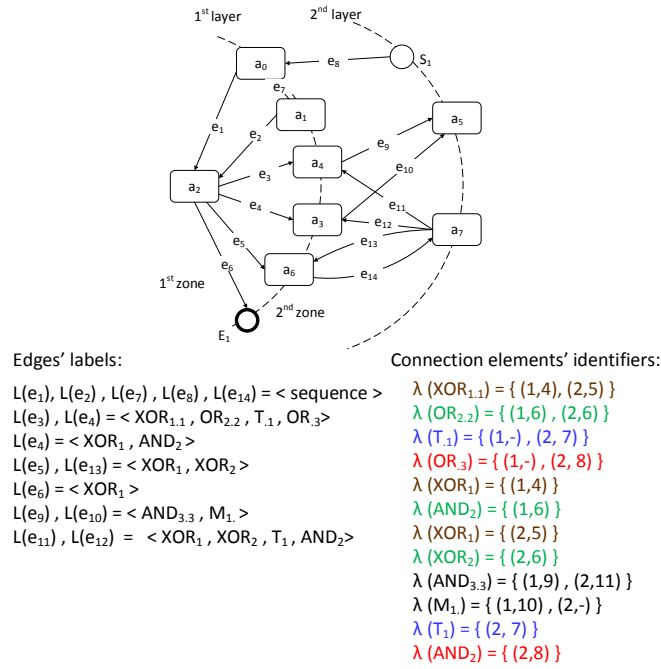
1$^{st}$ layer

2$^{nd}$ layer

$a_0$

$e_8$

$S_1$

$e_7$

$a_1$

$a_5$

$e_1$

$e_2$

$e_9$

$a_4$

$e_3$

$e_{10}$

$a_2$

$e_4$

$e_{11}$

$a_3$

$e_{12}$

$e_5$

$a_7$

$e_{13}$

$e_6$

$a_6$

$e_{14}$

1$^{st}$ zone

2$^{nd}$ zone

$E_1$

Edges' labels:

L($e_1$), L($e_2$) , L($e_7$) , L($e_8$) , L($e_{14}$) = < sequence >
L($e_3$) , L($e_4$) = < $XOR_{1.1}$ , $OR_{2.2}$ , $T_{.1}$ , $OR_{.3}$>
L($e_4$) = < $XOR_1$ , $AND_2$ >
L($e_5$) , L($e_{13}$) = < $XOR_1$ , $XOR_2$ >
L($e_6$) = < $XOR_1$ >
L($e_9$) , L($e_{10}$) = < $AND_{3.3}$ , $M_{1.}$ >
L($e_{11}$) , L($e_{12}$) = < $XOR_1$ , $XOR_2$ , $T_1$ , $AND_2$>

Connection elements' identifiers:

λ ($XOR_{1.1}$) = { (1,4), (2,5) }
λ ($OR_{2.2}$) = { (1,6) , (2,6) }
λ ($T_{.1}$) = { (1,-) , (2, 7) }
λ ($OR_{.3}$) = { (1,-) , (2, 8) }
λ ($XOR_1$) = { (1,4) }
λ ($AND_2$) = { (1,6) }
λ ($XOR_1$) = { (2,5) }
λ ($XOR_2$) = { (2,6) }
λ ($AND_{3.3}$) = { (1,9) , (2,11) }
λ ($M_{1.}$) = { (1,10) , (2,-) }
λ ($T_1$) = { (2, 7) }
λ ($AND_2$) = { (2,8) }